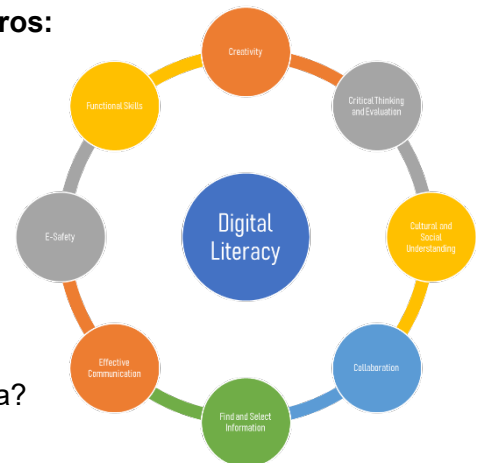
ros:

a?

Creativity

Critical Thinking and Evaluation

Cultural and Social Understanding

Collaboration

Find and Select Information

Effective Communication

E-Safety

Functional Skills

Digital Literacy